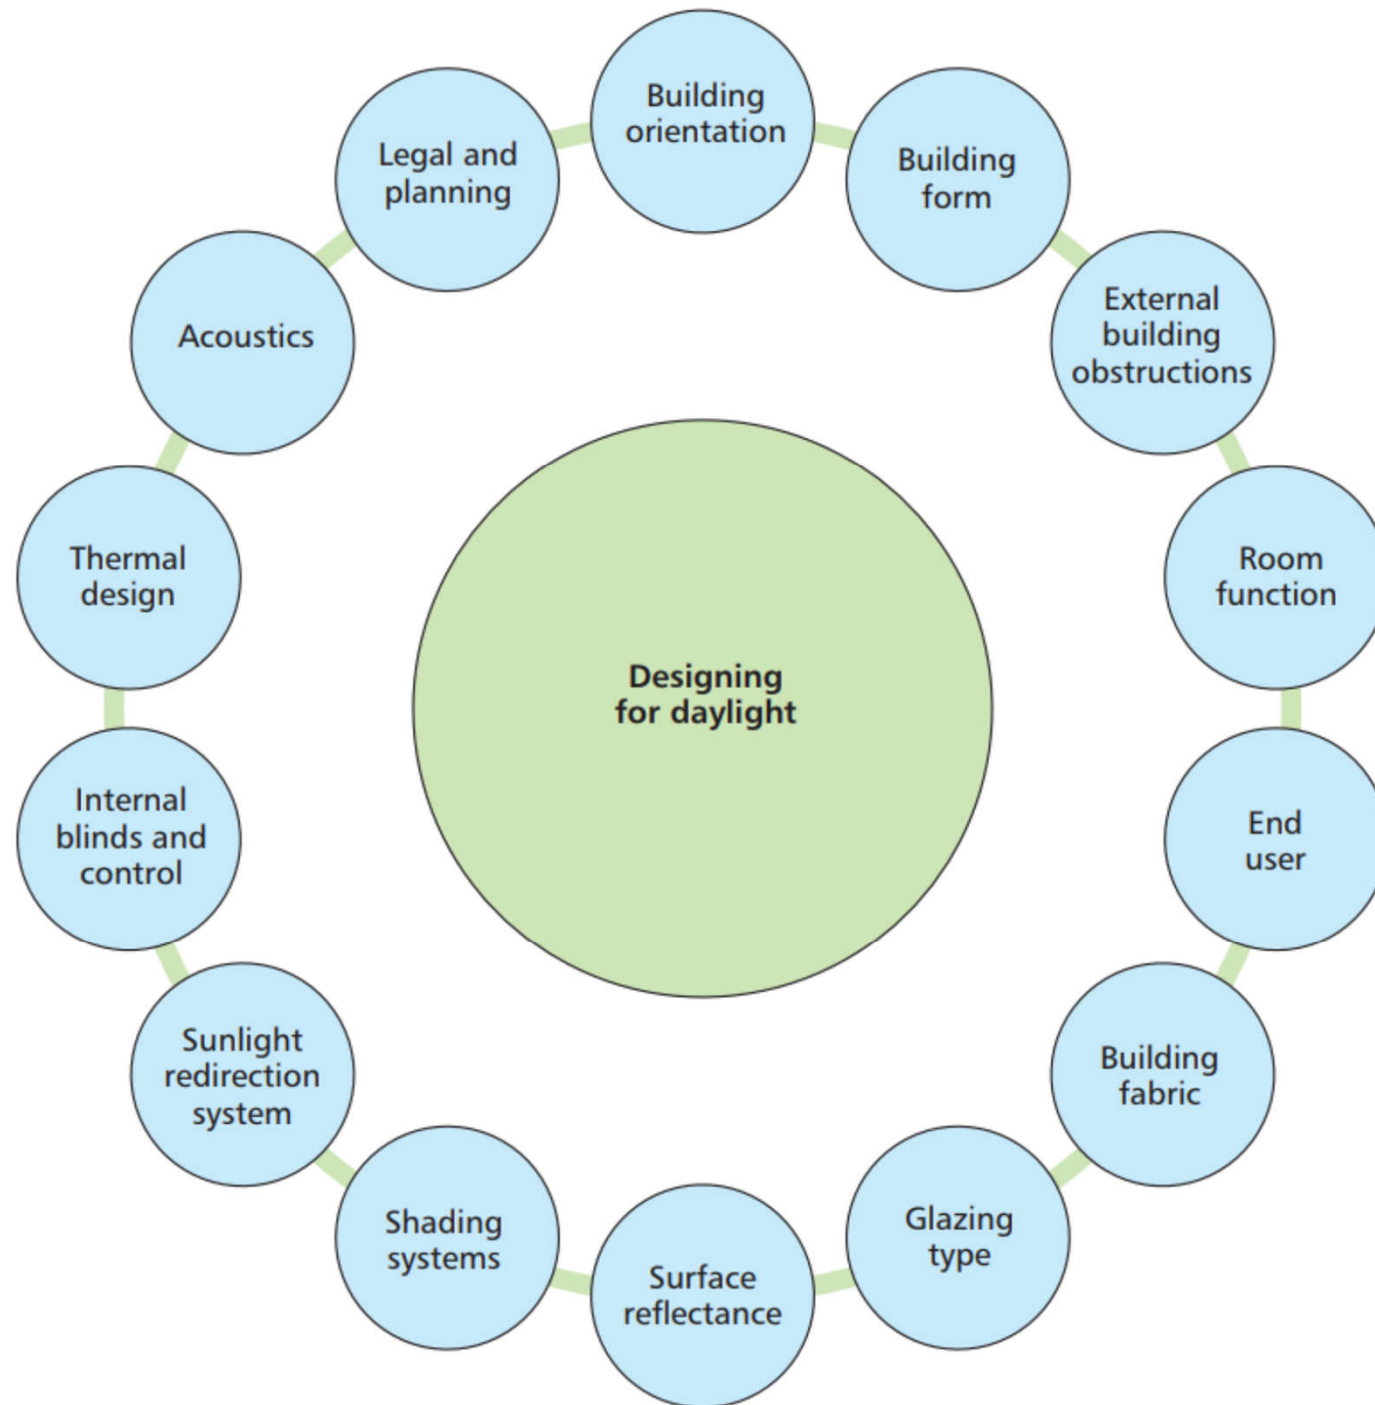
Designing for daylight

Building orientation

Building form

External building obstructions

Room function

End user

Building fabric

Glazing type

Surface reflectance

Shading systems

Sunlight redirection system

Internal blinds and control

Thermal design

Acoustics

Legal and planning